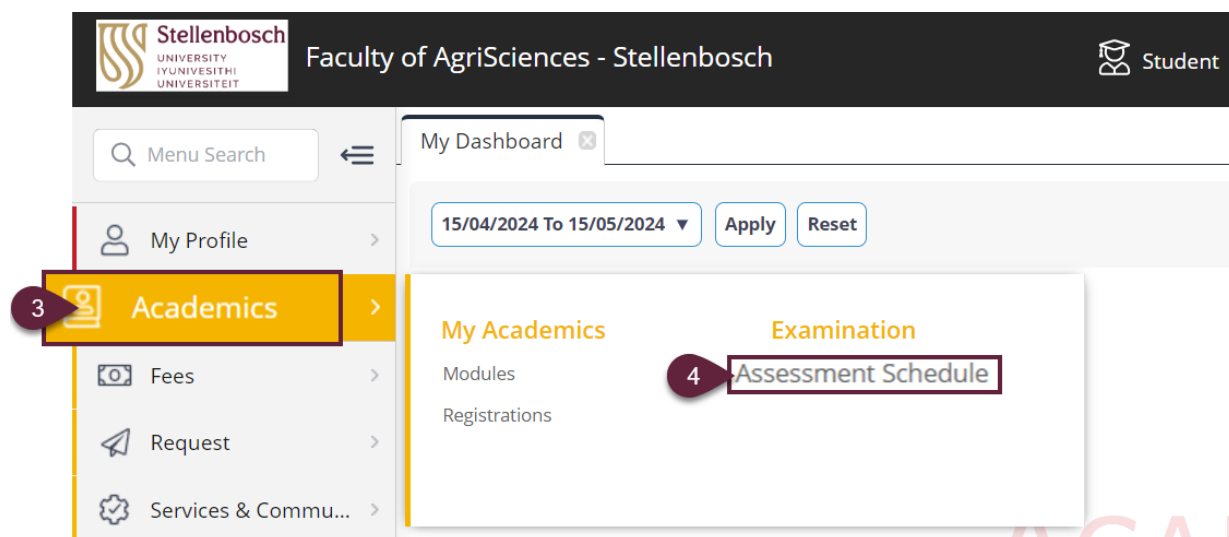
Stellenbosch
UNIVERSITY
IYUNIVESITHI
UNIVERSITEIT

Faculty of AgriSciences - Stellenbosch

Student

Menu Search

My Profile

3

Academics

Fees

Request

Services & Commu...

My Dashboard

15/04/2024 To 15/05/2024 ▼

Apply

Reset

My Academics

Modules

Registrations

Examination

4

Assessment Schedule